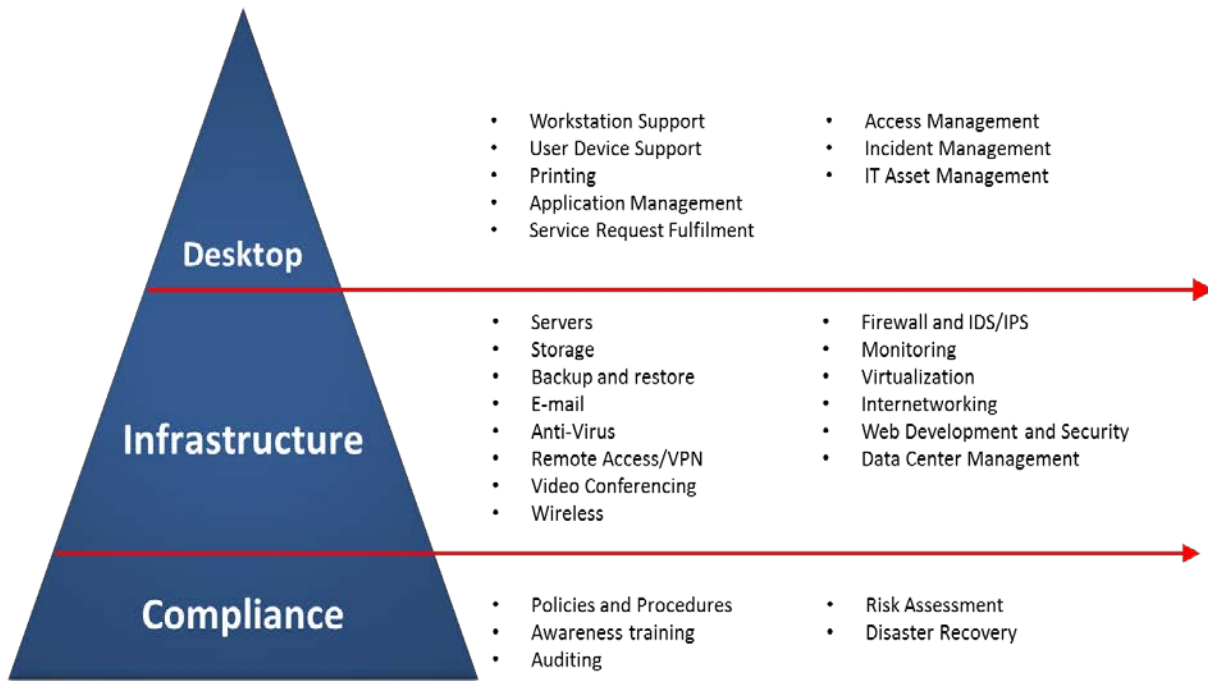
Desktop

- Workstation Support
- User Device Support
- Printing
- Application Management
- Service Request Fulfilment

- Access Management
- Incident Management
- IT Asset Management

Infrastructure

- Servers
- Storage
- Backup and restore
- E-mail
- Anti-Virus
- Remote Access/VPN
- Video Conferencing
- Wireless

- Firewall and IDS/IPS
- Monitoring
- Virtualization
- Internetworking
- Web Development and Security
- Data Center Management

Compliance

- Policies and Procedures
- Awareness training
- Auditing

- Risk Assessment
- Disaster Recovery